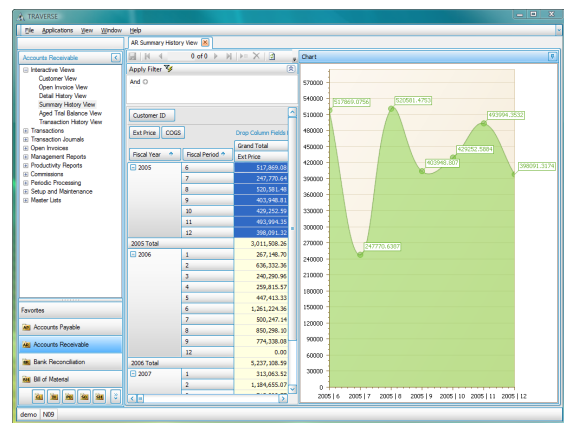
TRAVERSE

File Applications View Window Help

Accounts Receivable

AR Summary History View

Interactive Views
Customer View
Open Invoice View
Detail History View
Summary History View
Aged Trial Balance View
Transaction History View
Transactions
Transaction Journals
Open Invoices
Management Reports
Productivity Reports
Commissions
Periodic Processing
Setup and Maintenance
Master Lists

0 of 0

Apply Filter
And

Customer ID

Ext Price COGS

Drop Column Fields

| Fiscal Year | Fiscal Period | Grand Total Ext Price |
|---|---|---|
| 2005 | 6 | 517,869.08 |
| | 7 | 247,770.64 |
| | 8 | 520,581.48 |
| | 9 | 403,948.81 |
| | 10 | 429,252.59 |
| | 11 | 493,994.35 |
| | 12 | 398,091.32 |
| 2005 Total | | 3,011,508.26 |
| 2006 | 1 | 267,148.70 |
| | 2 | 636,332.36 |
| | 3 | 240,290.96 |
| | 4 | 259,815.57 |
| | 5 | 447,413.33 |
| | 6 | 1,261,224.36 |
| | 7 | 500,247.14 |
| | 8 | 850,298.10 |
| | 9 | 774,338.08 |
| | 12 | 0.00 |
| 2006 Total | | 5,237,108.59 |
| 2007 | 1 | 313,063.52 |
| | 2 | 1,184,655.07 |

Chart

570000
540000
510000
480000
450000
420000
390000
360000
330000
300000
270000
240000
210000
180000
150000
120000
90000
60000
30000
0

517869.0756
247770.6357
520581.4753
403948.807
429252.5884
493994.3532
398091.3174

2005 | 6 2005 | 7 2005 | 8 2005 | 9 2005 | 10 2005 | 11 2005 | 12

Favorites
Accounts Payable
Accounts Receivable
Bank Reconciliation
Bill of Material

demo N09